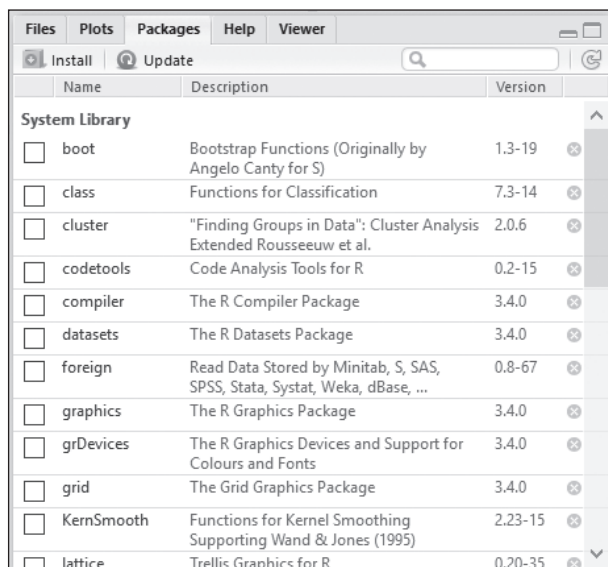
Files Plots Packages Help Viewer

Install Update

| | Name | Description | Version |
|---|---|---|---|
| **System Library** | | | |
| ☐ | boot | Bootstrap Functions (Originally by Angelo Canty for S) | 1.3-19 |
| ☐ | class | Functions for Classification | 7.3-14 |
| ☐ | cluster | "Finding Groups in Data": Cluster Analysis Extended Rousseeuw et al. | 2.0.6 |
| ☐ | codetools | Code Analysis Tools for R | 0.2-15 |
| ☐ | compiler | The R Compiler Package | 3.4.0 |
| ☐ | datasets | The R Datasets Package | 3.4.0 |
| ☐ | foreign | Read Data Stored by Minitab, S, SAS, SPSS, Stata, Systat, Weka, dBase, ... | 0.8-67 |
| ☐ | graphics | The R Graphics Package | 3.4.0 |
| ☐ | grDevices | The R Graphics Devices and Support for Colours and Fonts | 3.4.0 |
| ☐ | grid | The Grid Graphics Package | 3.4.0 |
| ☐ | KernSmooth | Functions for Kernel Smoothing Supporting Wand & Jones (1995) | 2.23-15 |
| ☐ | lattice | Trellis Graphics for R | 0.20-35 |